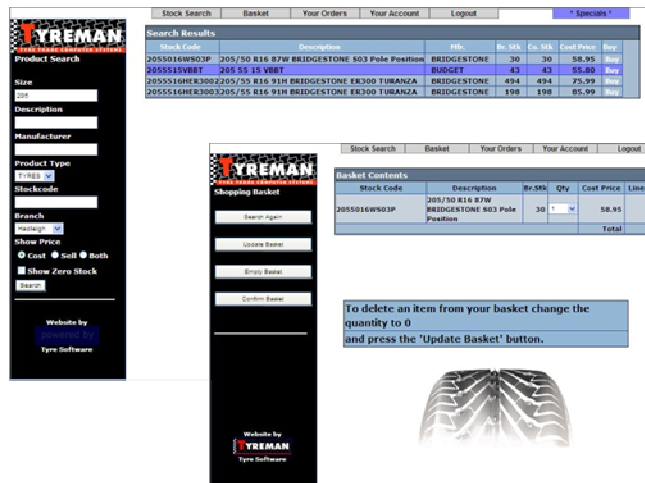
Stock Search | Basket | Your Orders | Your Account | Logout | * Specials *

TYREMAN
TYRE TRADE COMPUTER SYSTEMS

Product Search

Size
205

Description

Manufacturer

Product Type:
TYRES

Stockcode

Branch
Hadleigh

Show Price
Cost Sell Both

Show Zero Stock

Search

Website by
powered by
Tyre Software

Search Results

| Stock Code | Description | Mfr. | Br. Stk | Co. Stk | Cost Price | Buy |
|---|---|---|---|---|---|---|
| 2055016WS03P | 205/50 R16 87W BRIDGESTONE S03 Pole Position | BRIDGESTONE | 30 | 30 | 58.95 | Buy |
| 2055515VBBT | 205 55 15 VBBT | BUDGET | 43 | 43 | 55.80 | Buy |
| 2055516HER3002 | 205/55 R16 91H BRIDGESTONE ER300 TURANZA | BRIDGESTONE | 494 | 494 | 75.99 | Buy |
| 2055516HER3003 | 205/55 R16 91H BRIDGESTONE ER300 TURANZA | BRIDGESTONE | 198 | 198 | 85.99 | Buy |

Stock Search | Basket | Your Orders | Your Account | Logout

TYREMAN
TYRE TRADE COMPUTER SYSTEMS

Shopping Basket

Search Again

Update Basket

Empty Basket

Confirm Basket

Website by
TYREMAN
Tyre Software

Basket Contents

| Stock Code | Description | Br.Stk | Qty | Cost Price | Line |
|---|---|---|---|---|---|
| 2055016WS03P | 205/50 R16 87W BRIDGESTONE S03 Pole Position | 30 | 1 | 58.95 | |
| | | | | Total | |

To delete an item from your basket change the quantity to 0
and press the 'Update Basket' button.